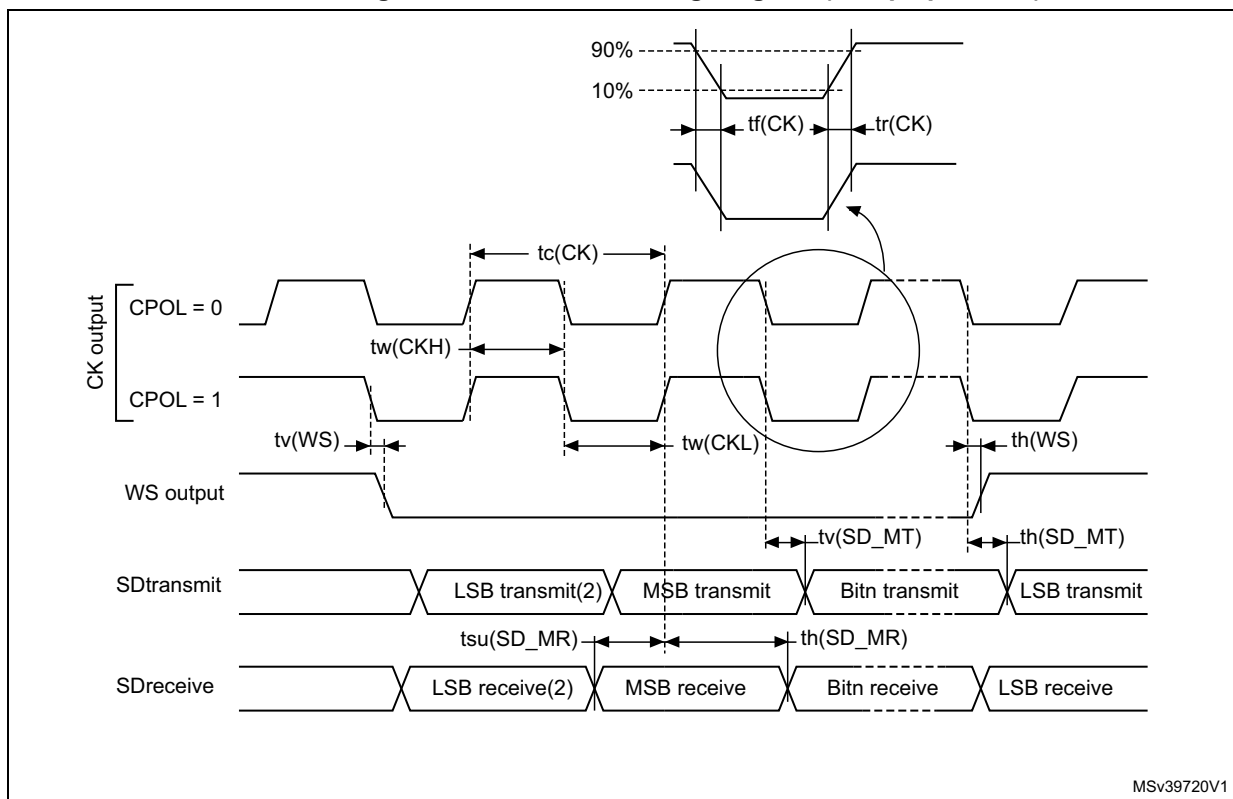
90%
10%
tf(CK)
tr(CK)
tc(CK)
CK output
CPOL = 0
tw(CKH)
CPOL = 1
tv(WS)
tw(CKL)
th(WS)
WS output
tv(SD_MT)
th(SD_MT)
SDtransmit
LSB transmit(2)
MSB transmit
Bitn transmit
LSB transmit
tsu(SD_MR)
th(SD_MR)
SDreceive
LSB receive(2)
MSB receive
Bitn receive
LSB receive
MSv39720V1